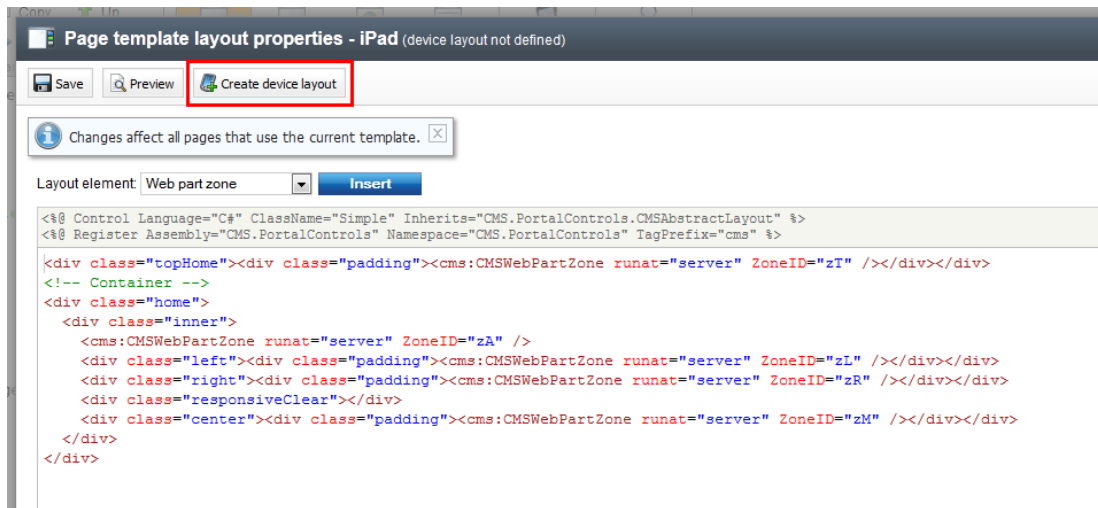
Page template layout properties - iPad (device layout not defined)

Save Preview Create device layout

Changes affect all pages that use the current template.

Layout element: Web part zone Insert

<%@ Control Language="C#" ClassName="Simple" Inherits="CMS.PortalControls.CMSAbstractLayout" %>
<%@ Register Assembly="CMS.PortalControls" Namespace="CMS.PortalControls" TagPrefix="cms" %>

<div class="topHome"><div class="padding"><cms:CMSWebPartZone runat="server" ZoneID="zT" /></div></div>
<!-- Container -->
<div class="home">
<div class="inner">
<cms:CMSWebPartZone runat="server" ZoneID="zA" />
<div class="left"><div class="padding"><cms:CMSWebPartZone runat="server" ZoneID="zL" /></div></div>
<div class="right"><div class="padding"><cms:CMSWebPartZone runat="server" ZoneID="zR" /></div></div>
<div class="responsiveClear"></div>
<div class="center"><div class="padding"><cms:CMSWebPartZone runat="server" ZoneID="zM" /></div></div>
</div>
</div>